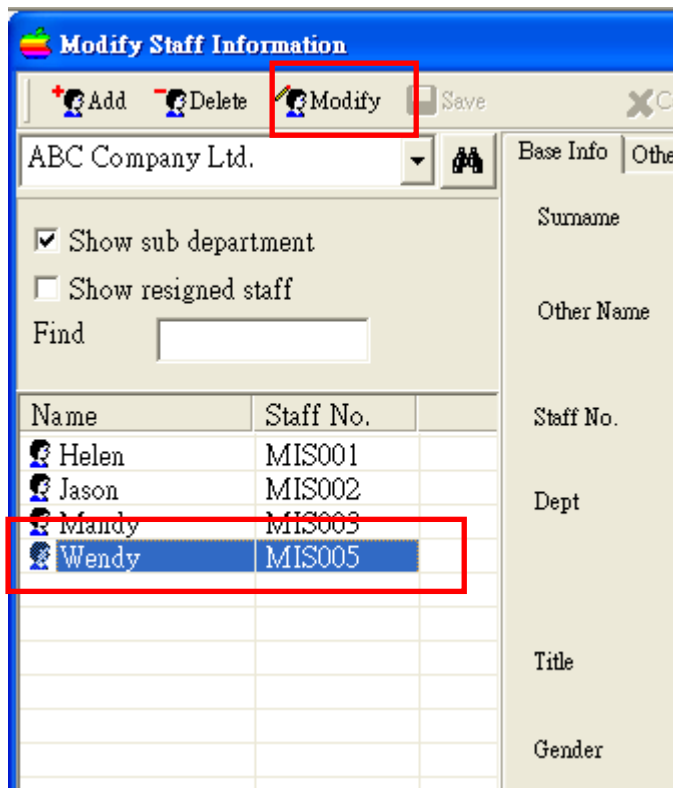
Modify Staff Information

Add Delete Modify Save C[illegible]

ABC Company Ltd.

Base Info Othe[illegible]

Show sub department

Show resigned staff

Find

| Name | Staff No. |
|---|---|
| Helen | MIS001 |
| Jason | MIS002 |
| Mandy | MIS003 |
| Wendy | MIS005 |

Surname

Other Name

Staff No.

Dept

Title

Gender